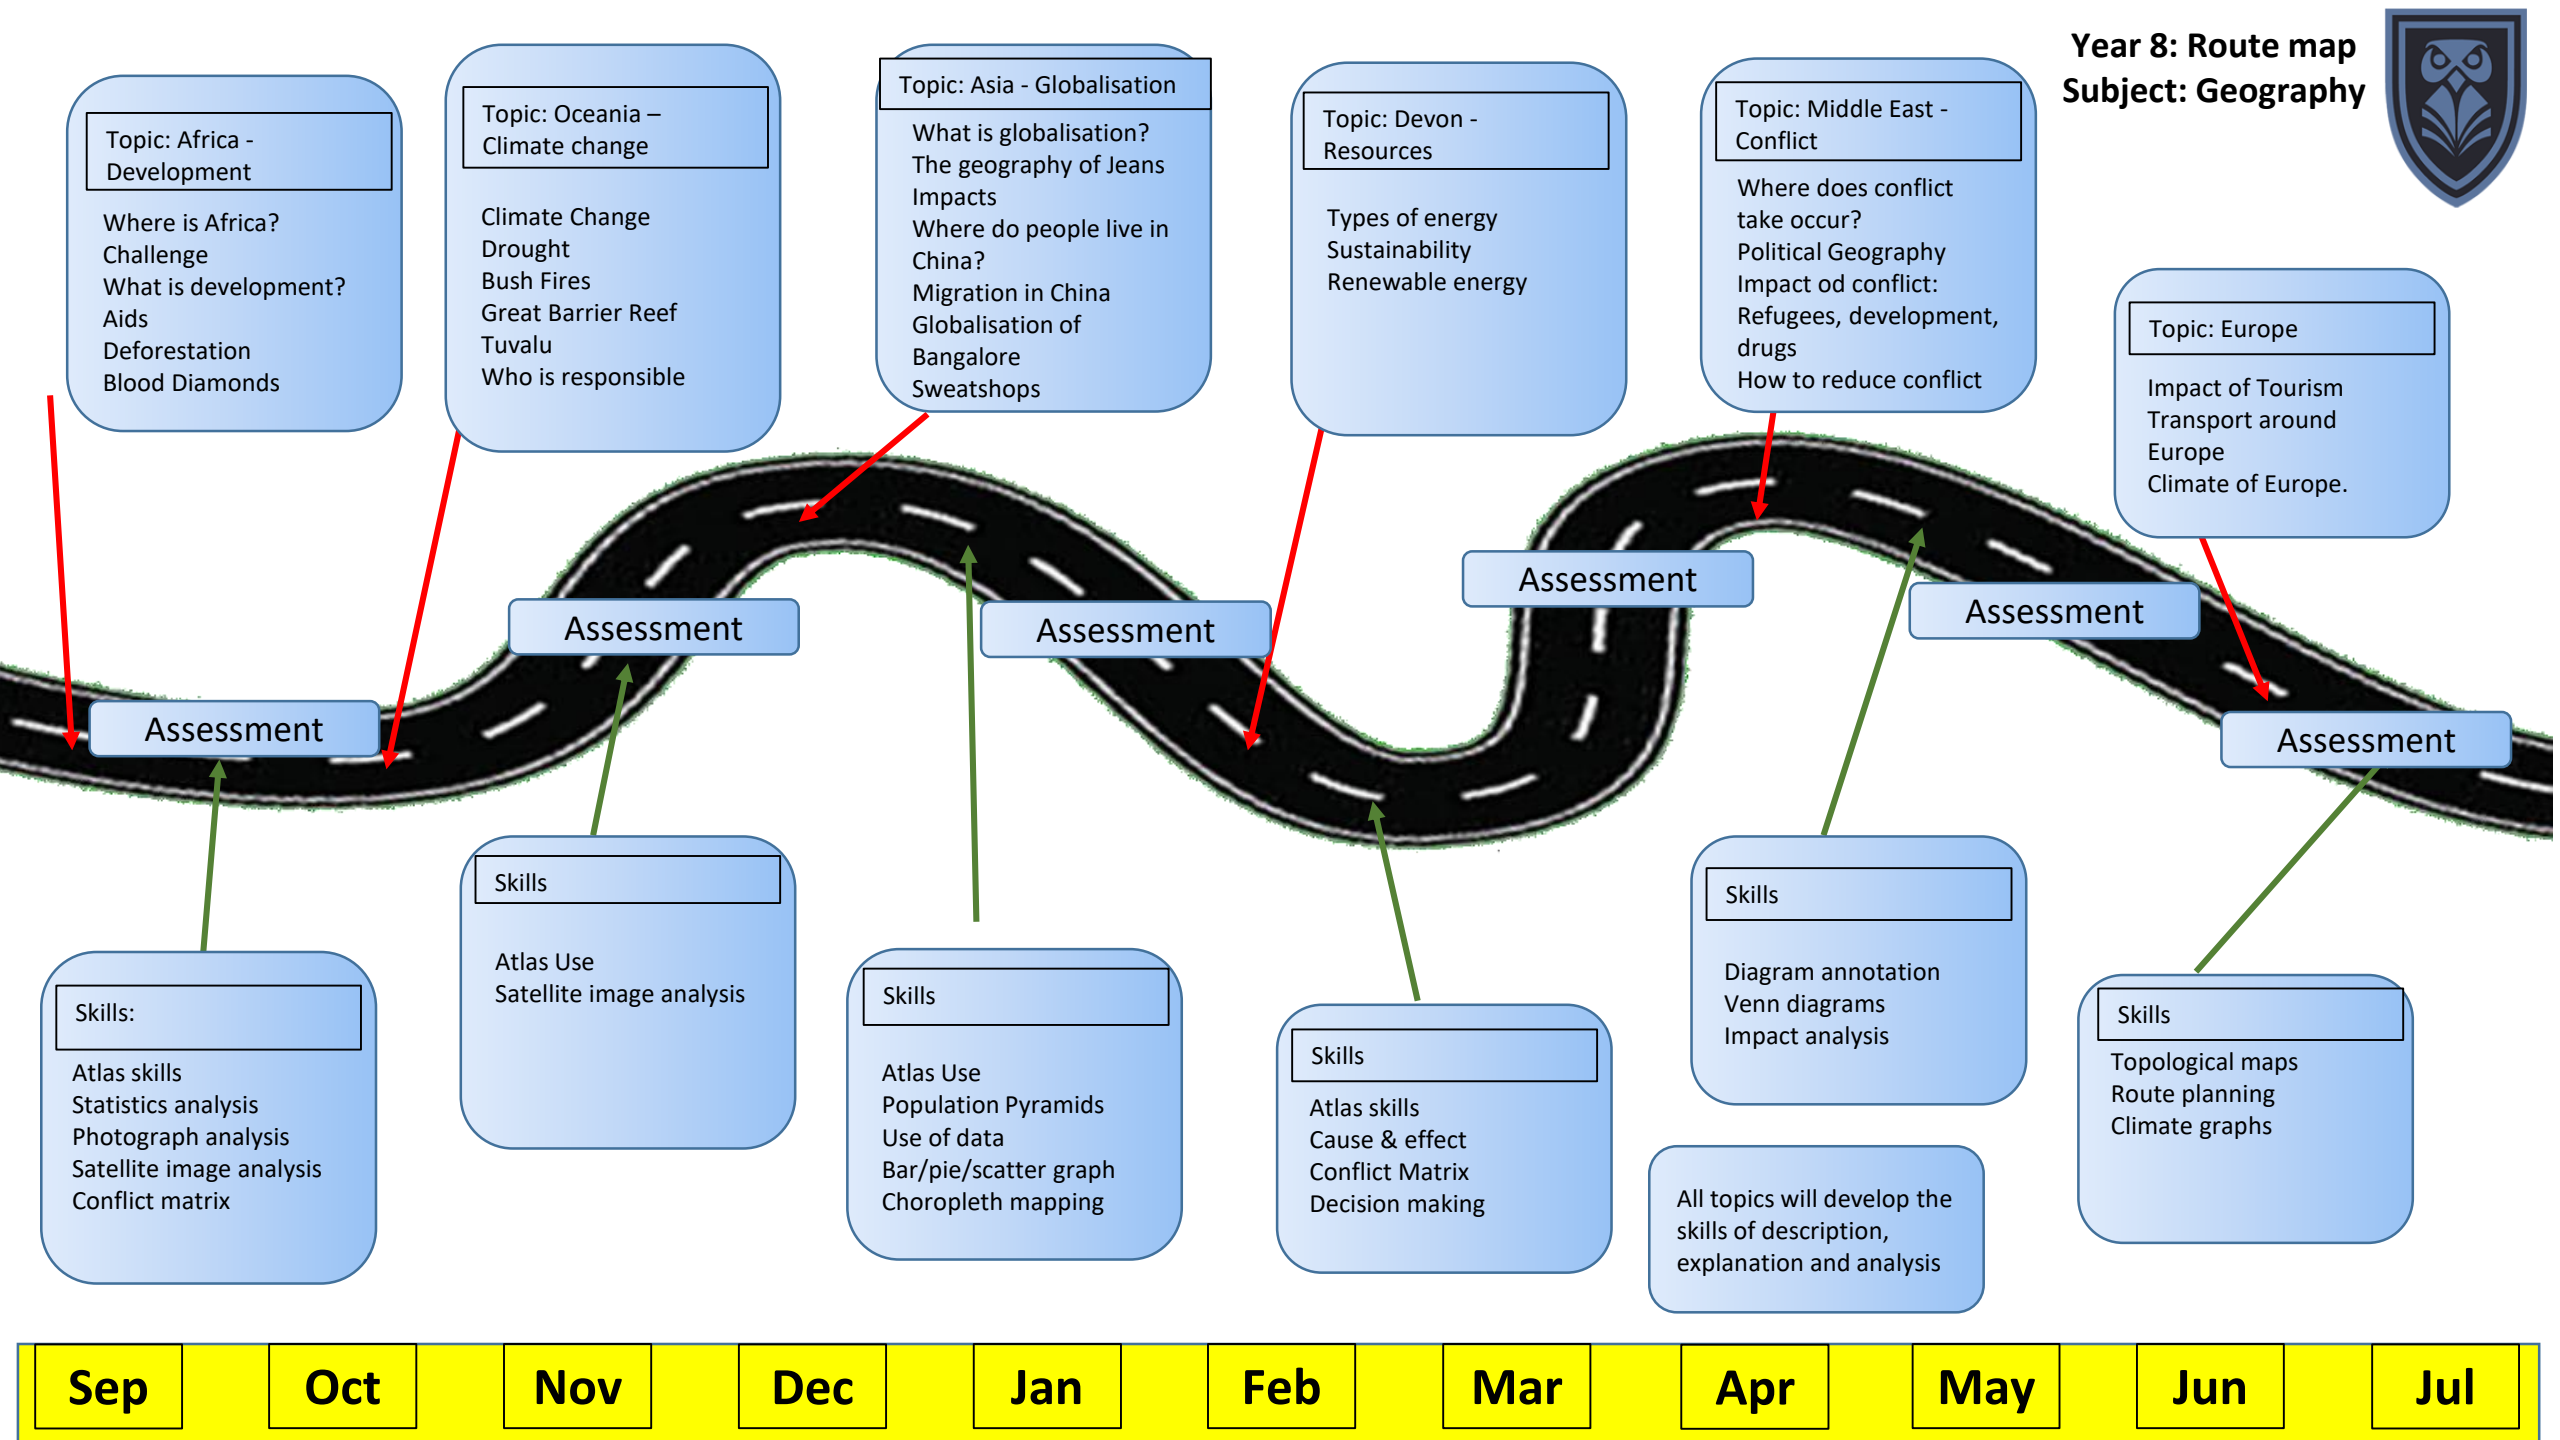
Year 8: Route map
Subject: Geography

Topic: Africa - Development

Where is Africa?
Challenge
What is development?
Aids
Deforestation
Blood Diamonds

Topic: Oceania – Climate change

Climate Change
Drought
Bush Fires
Great Barrier Reef
Tuvalu
Who is responsible

Topic: Asia - Globalisation

What is globalisation?
The geography of Jeans
Impacts
Where do people live in China?
Migration in China
Globalisation of Bangalore
Sweatshops

Topic: Devon - Resources

Types of energy
Sustainability
Renewable energy

Topic: Middle East - Conflict

Where does conflict take occur?
Political Geography
Impact od conflict: Refugees, development, drugs
How to reduce conflict

Topic: Europe

Impact of Tourism
Transport around Europe
Climate of Europe.

Assessment

Assessment

Assessment

Assessment

Assessment

Assessment

Skills:

Atlas skills
Statistics analysis
Photograph analysis
Satellite image analysis
Conflict matrix

Skills

Atlas Use
Satellite image analysis

Skills

Atlas Use
Population Pyramids
Use of data
Bar/pie/scatter graph
Choropleth mapping

Skills

Atlas skills
Cause & effect
Conflict Matrix
Decision making

Skills

Diagram annotation
Venn diagrams
Impact analysis

All topics will develop the skills of description, explanation and analysis

Skills

Topological maps
Route planning
Climate graphs

| Sep | Oct | Nov | Dec | Jan | Feb | Mar | Apr | May | Jun | Jul |